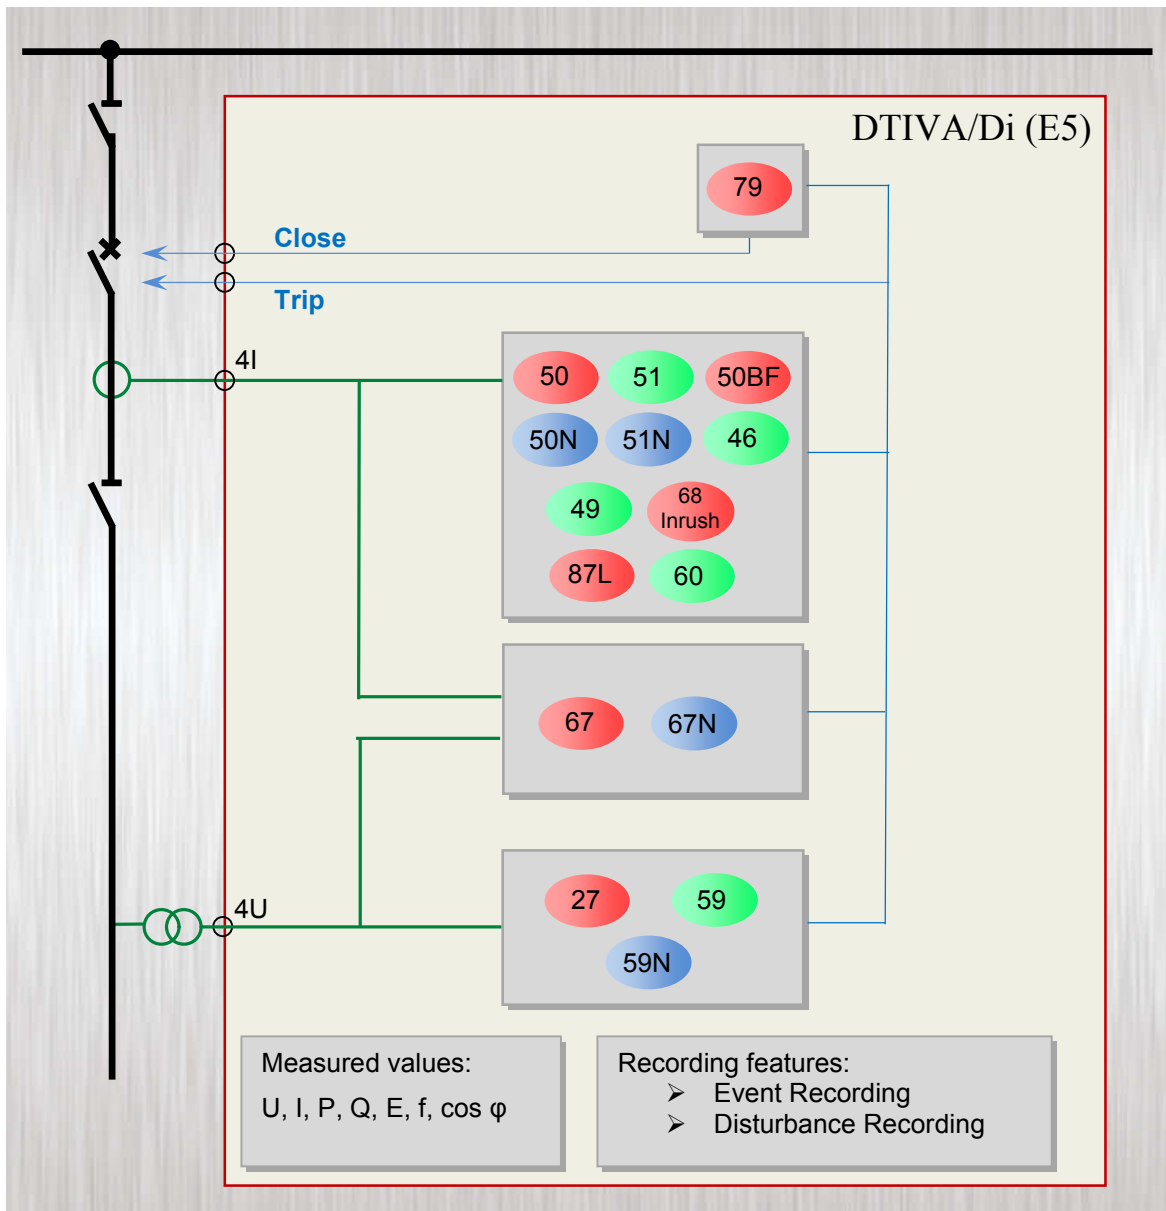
DTIVA/Di (E5)

79

Close

Trip

4I

50
51
50BF
50N
51N
46
49
68 Inrush
87L
60

67
67N

4U

27
59
59N

Measured values:
U, I, P, Q, E, f, cos φ

Recording features:
➢ Event Recording
➢ Disturbance Recording